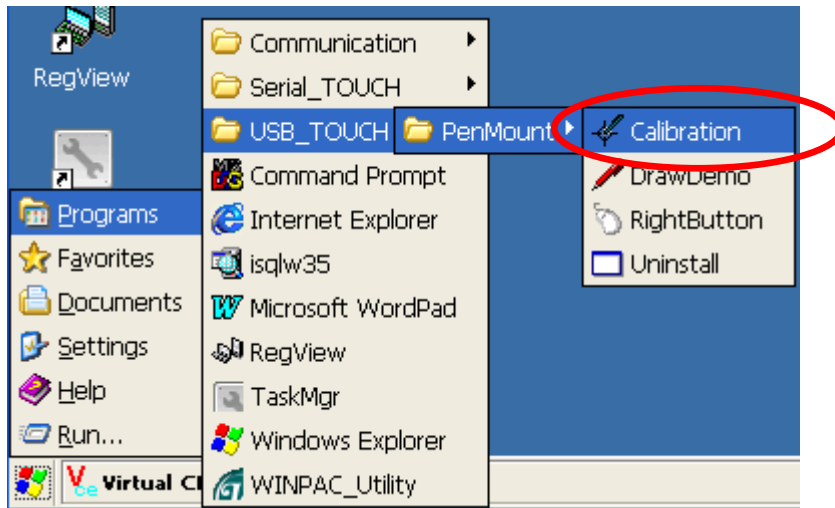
RegView

Programs
Favorites
Documents
Settings
Help
Run...

Communication
Serial_TOUCH
USB_TOUCH
Command Prompt
Internet Explorer
isqlw35
Microsoft WordPad
RegView
TaskMgr
Windows Explorer
WINPAC_Utility

PenMount

Calibration
DrawDemo
RightButton
Uninstall

Virtual C